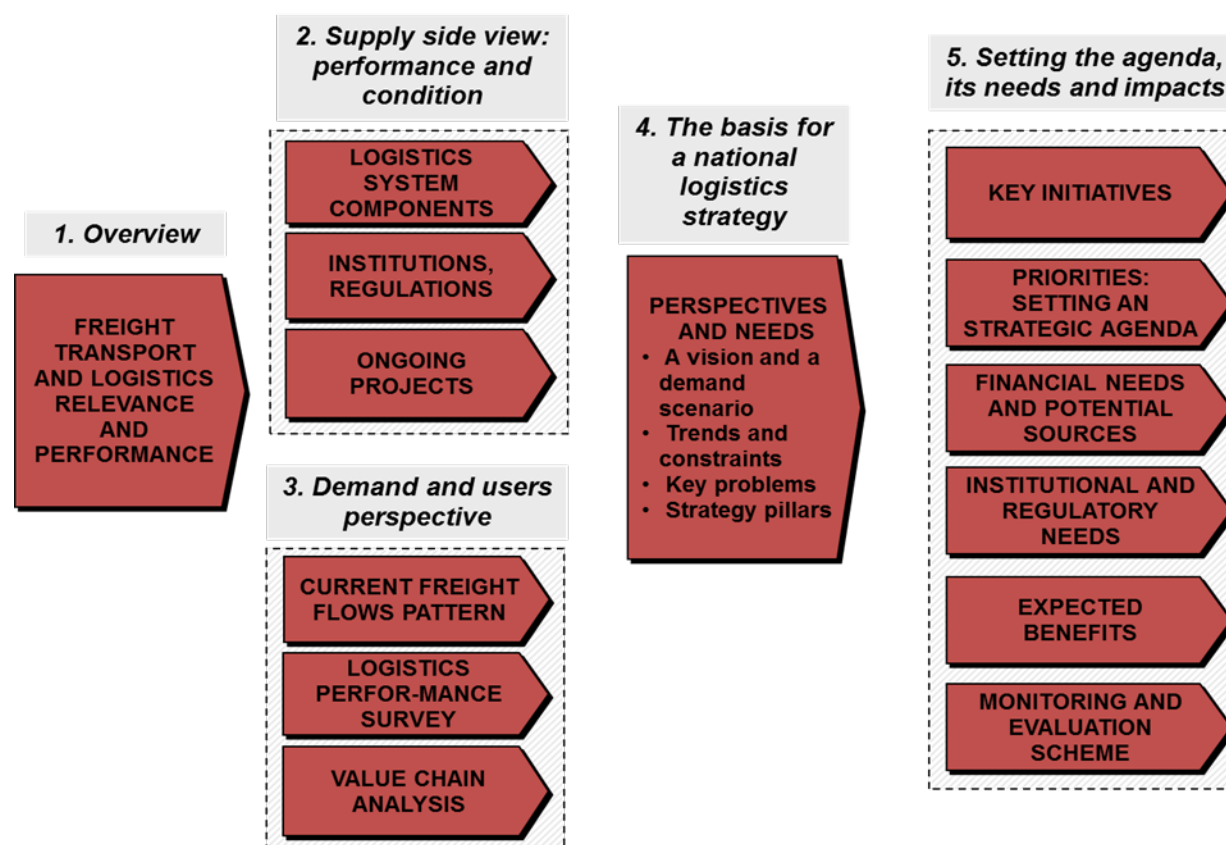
1. Overview

FREIGHT TRANSPORT AND LOGISTICS RELEVANCE AND PERFORMANCE

2. Supply side view: performance and condition

LOGISTICS SYSTEM COMPONENTS

INSTITUTIONS, REGULATIONS

ONGOING PROJECTS

3. Demand and users perspective

CURRENT FREIGHT FLOWS PATTERN

LOGISTICS PERFOR-MANCE SURVEY

VALUE CHAIN ANALYSIS

4. The basis for a national logistics strategy

PERSPECTIVES AND NEEDS
• A vision and a demand scenario
• Trends and constraints
• Key problems
• Strategy pillars

5. Setting the agenda, its needs and impacts

KEY INITIATIVES

PRIORITIES: SETTING AN STRATEGIC AGENDA

FINANCIAL NEEDS AND POTENTIAL SOURCES

INSTITUTIONAL AND REGULATORY NEEDS

EXPECTED BENEFITS

MONITORING AND EVALUATION SCHEME